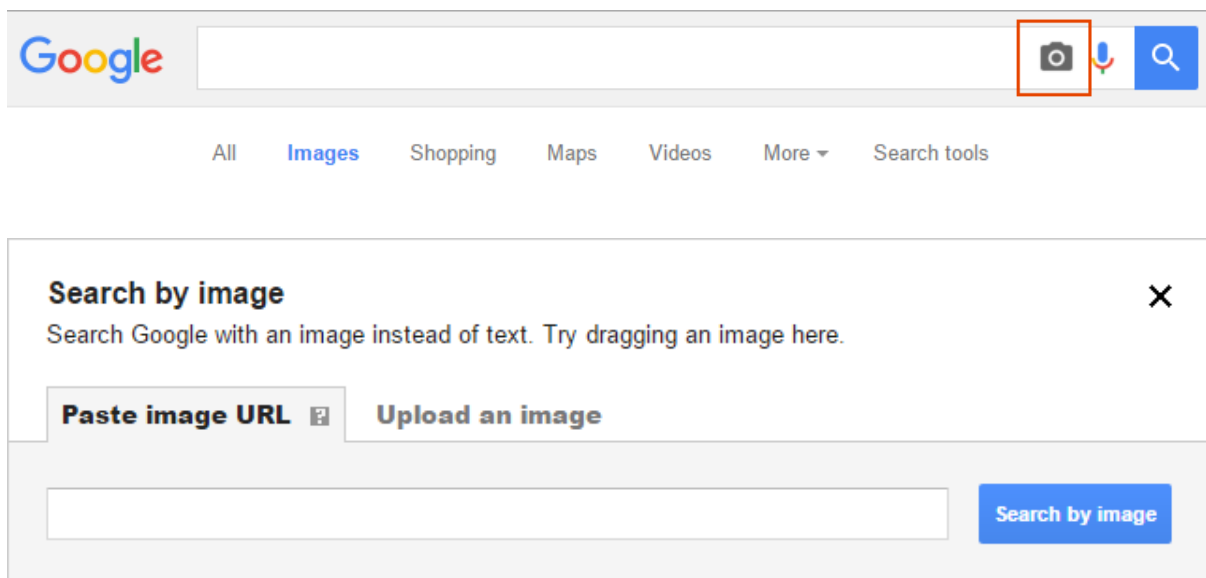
Google

All Images Shopping Maps Videos More Search tools

Search by image
×
Search Google with an image instead of text. Try dragging an image here.

Paste image URL ? Upload an image

Search by image